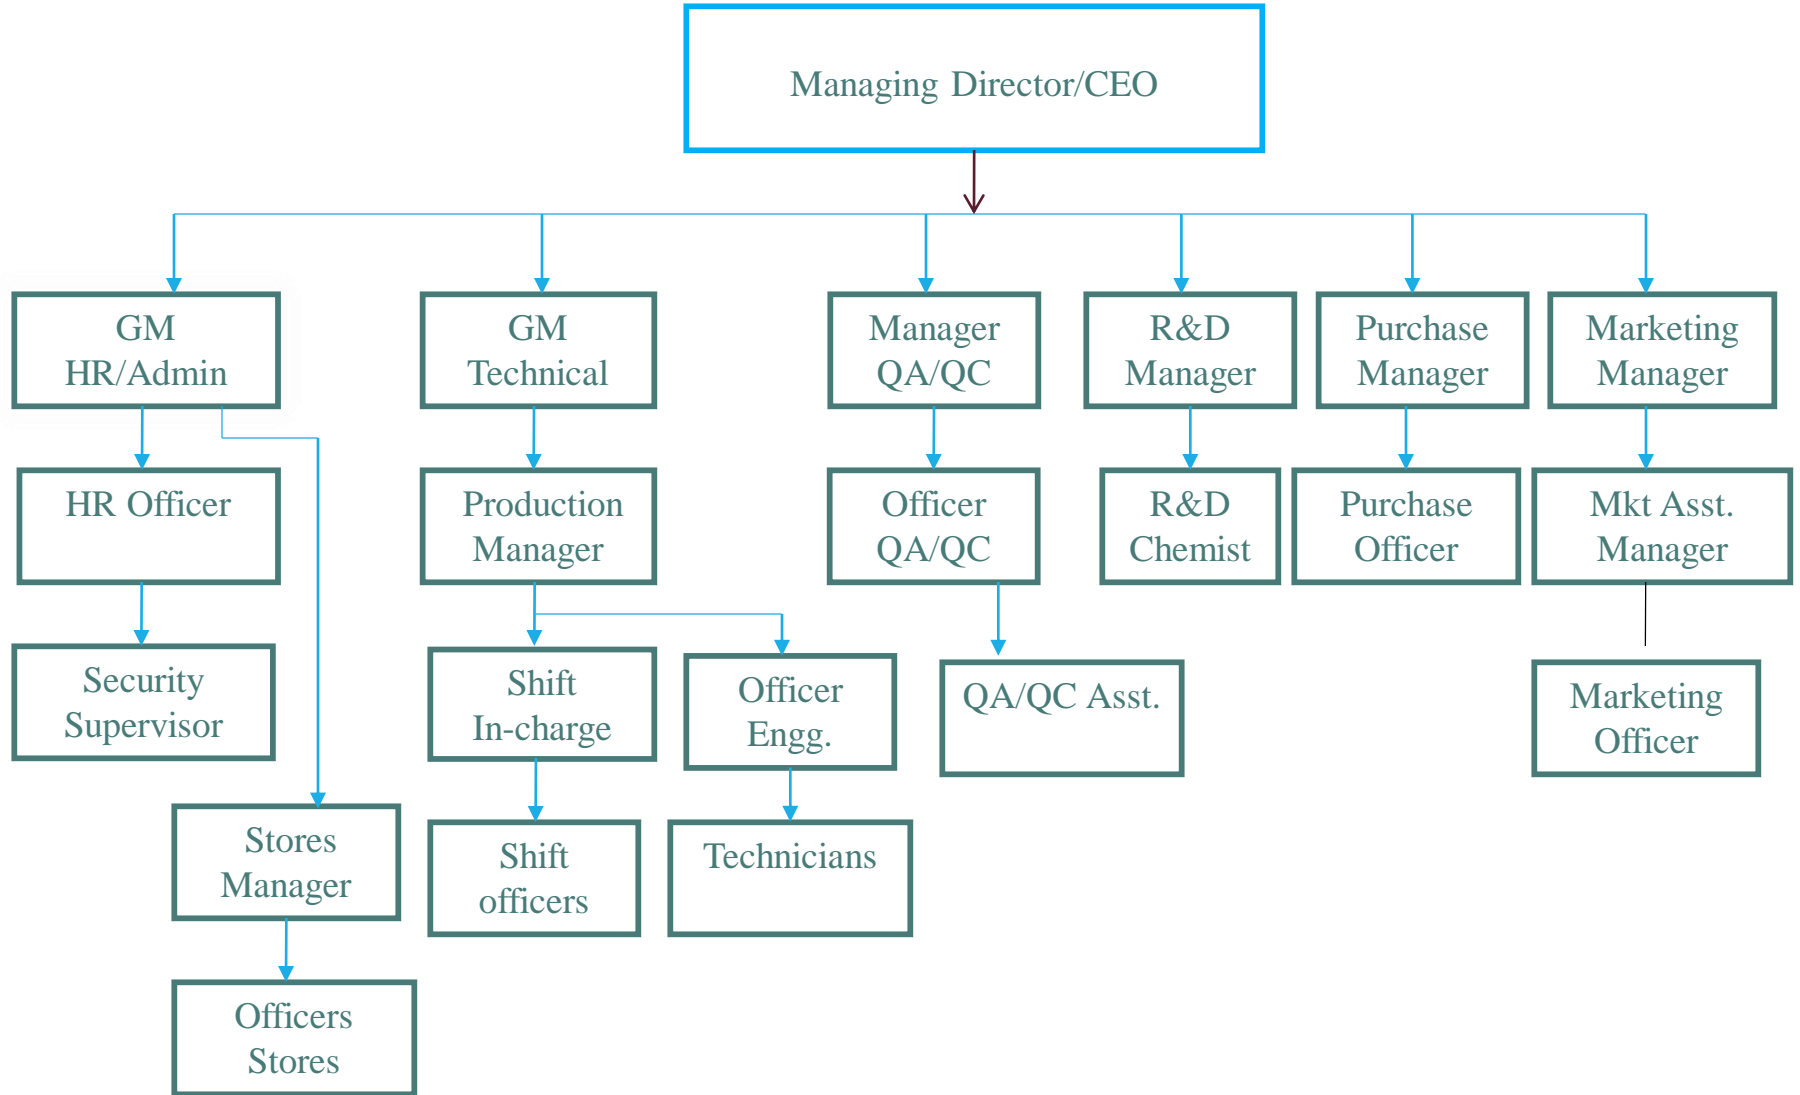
Managing Director/CEO

GM HR/Admin

GM Technical

Manager QA/QC

R&D Manager

Purchase Manager

Marketing Manager

HR Officer

Production Manager

Officer QA/QC

R&D Chemist

Purchase Officer

Mkt Asst. Manager

Security Supervisor

Shift In-charge

Officer Engg.

QA/QC Asst.

Marketing Officer

Stores Manager

Shift officers

Technicians

Officers Stores